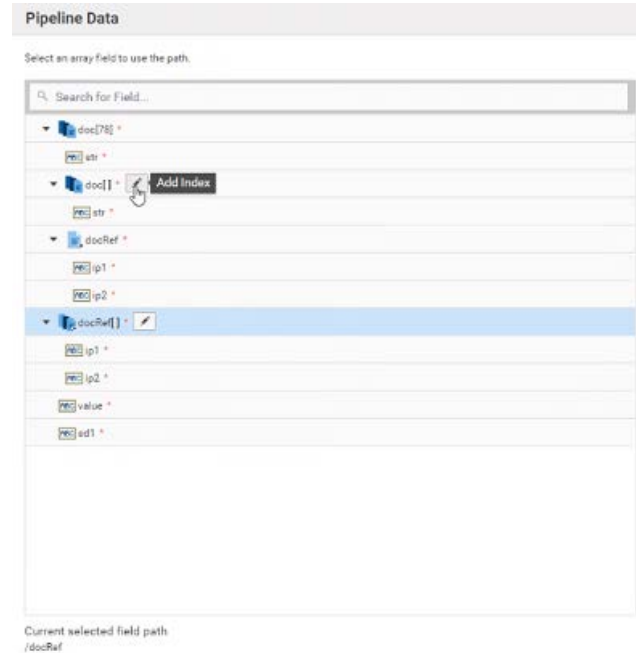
Pipeline Data

Select an array field to use the path.

Search for Field...

doc[78] *

str *

doc[] *

Add Index

str *

docRef *

ip1 *

ip2 *

docRef[] *

ip1 *

ip2 *

value *

sd1 *

Current selected field path
/docRef